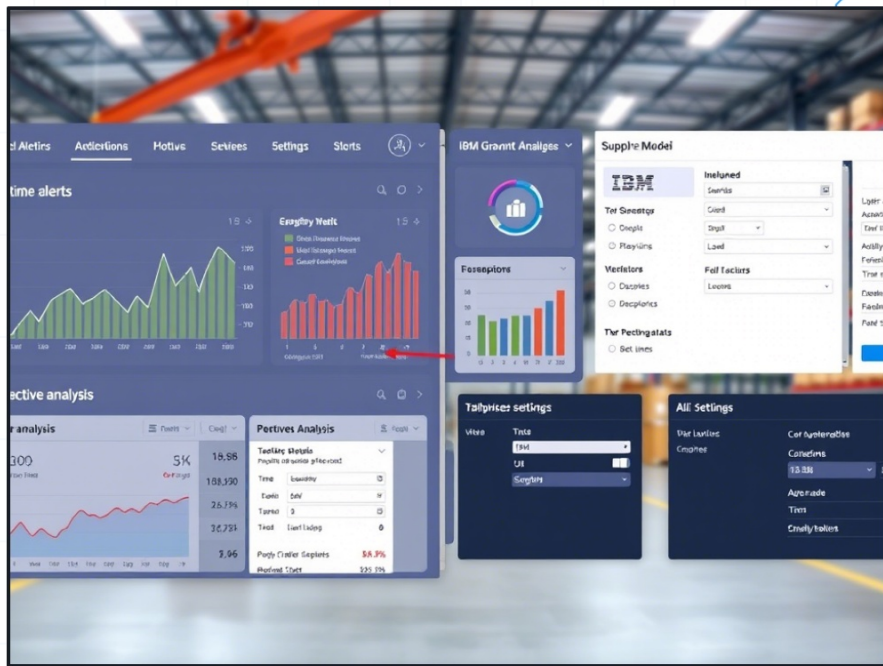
l Alerts Acdetions Hotive Sevices Setings Storts

time alerts

Eregfry Wetk 15

100
200
150
70

ective analysis

r analysis
Perives Analysis

309
5K
15.86
188,390
26.3%
36.233
3.96

Teating Stetsis
Time
Tando
Tamed
Tred
Pody Cinter Septets 58.3%
Pothed Stett 335.3%

IBM Grannt Analiges

Fesseptors

Supple Model

IBM
Tet Sreentsp
Cnegfit
Playlling
Verlstors
Dscelies
Decplories
Tre Pectingatats
Set lines

Inelund
Cied
Dript
Lued
Fell Factors
Lootes

Tailprises settings
Wies
Trits
IBM
UI
Sevpien

All Settings
Per Laptins
Cnopfies
Cet fysteralise
Conselms
13.3BI
Agennade
Tires
Cnelly holiers